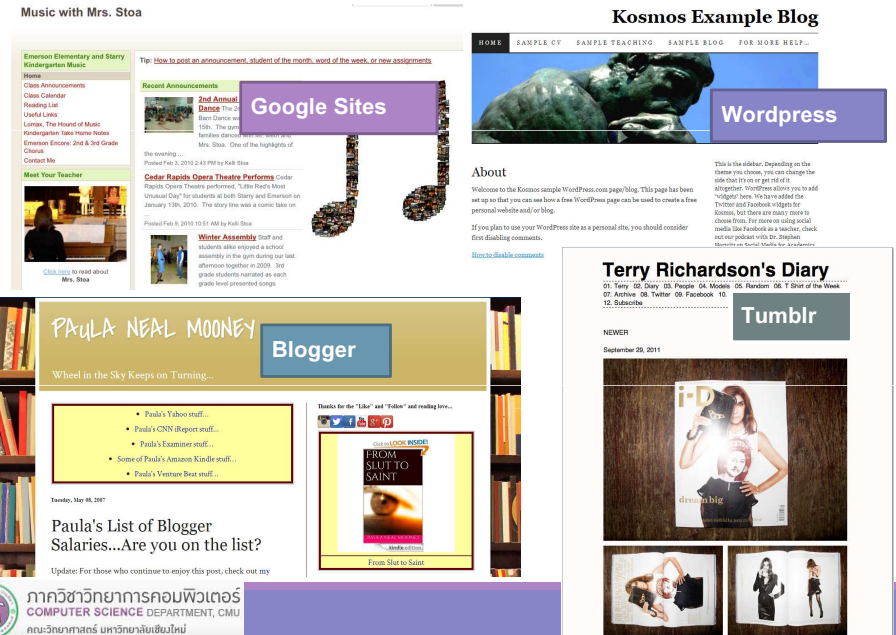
Music with Mrs. Stoa

Emerson Elementary and Starry Kindergarten Music

Home
Class Announcements
Class Calendar
Reading List
Useful Links
Lomax, The Hound of Music
Kindergarten Take Home Notes
Emerson Encore: 2nd & 3rd Grade Chorus
Contact Me

Meet Your Teacher

Click here to read about Mrs. Stoa

Tip: How to post an announcement, student of the month, word of the week, or new assignments

Recent Announcements

2nd Annual Dance
The 2 Barn Dance was 15th. The gym families danced with... and the Mrs. Stoa. One of the highlights of the evening ...
Posted Feb 3, 2010 2:43 PM by Kelli Stoa

Cedar Rapids Opera Theatre Performs
Cedar Rapids Opera Theatre performed, "Little Red's Most Unusual Day" for students at both Starry and Emerson on January 13th, 2010. The story line was a comic take on ...
Posted Feb 8, 2010 10:51 AM by Kelli Stoa

Winter Assembly
Staff and students alike enjoyed a school assembly in the gym during our last afternoon together in 2009. 3rd grade students narrated as each grade level presented songs

Google Sites

Kosmos Example Blog

HOME SAMPLE CV SAMPLE TEACHING SAMPLE BLOG FOR MORE HELP...

Wordpress

About

Welcome to the Kosmos sample WordPress.com page/blog. This page has been set up so that you can see how a free WordPress page can be used to create a free personal website and/or blog.

If you plan to use your WordPress site as a personal site, you should consider first disabling comments.

How to disable comments

This is the sidebar. Depending on the theme you choose, you can change the side that it's on or get rid of it altogether. Here we have added "widgets" here. We have added the Twitter and Facebook widgets for Kosmos, but there are many more to choose from. For more on using social media like Facebook as a teacher, check out our podcast with Dr. Stephen Horwitz on Social Media for Academics

Terry Richardson's Diary

01. Terry 02. Diary 03. People 04. Models 05. Random 06. T Shirt of the Week 07. Archive 08. Twitter 09. Facebook 10. 12. Subscribe

Tumblr

NEWER

September 29, 2011

i-D

dream big

PAULA NEAL MOONEY

Blogger

Wheel in the Sky Keeps on Turning...

Paula's Yahoo stuff...
Paula's CNN iReport stuff...
Paula's Examiner stuff...
Some of Paula's Amazon Kindle stuff...
Paula's Venture Beat stuff...

Thanks for the "Like" and "Follow" and reading love...

Click to LOOK INSIDE!

FROM SLUT TO SAINT

kindle edition

From Slut to Saint

Tuesday, May 08, 2007

Paula's List of Blogger Salaries...Are you on the list?

Update: For those who continue to enjoy this post, check out my

ภาควิชาวิทยาการคอมพิวเตอร์
COMPUTER SCIENCE DEPARTMENT, CMU
คณะวิทยาศาสตร์ มหาวิทยาลัยเชียงใหม่